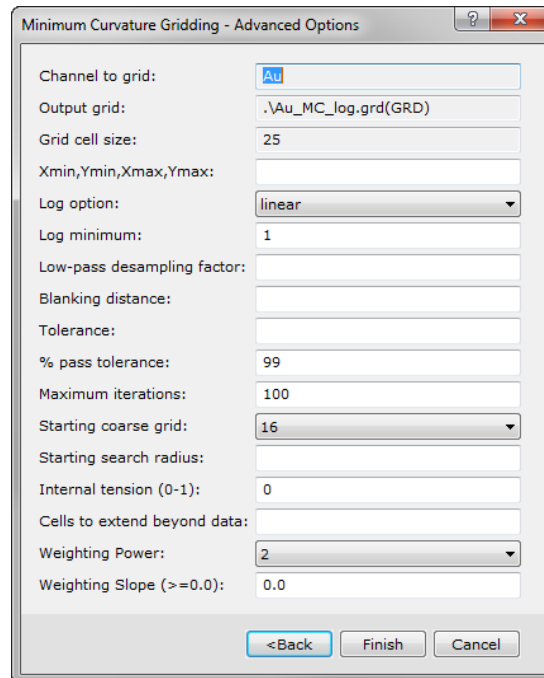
Minimum Curvature Gridding - Advanced Options

?

X

Channel to grid: Au

Output grid: .\Au_MC_log.grd(GRD)

Grid cell size: 25

Xmin,Ymin,Xmax,Ymax:

Log option: linear

Log minimum: 1

Low-pass desampling factor:

Blanking distance:

Tolerance:

% pass tolerance: 99

Maximum iterations: 100

Starting coarse grid: 16

Starting search radius:

Internal tension (0-1): 0

Cells to extend beyond data:

Weighting Power: 2

Weighting Slope (>=0.0): 0.0

<Back Finish Cancel